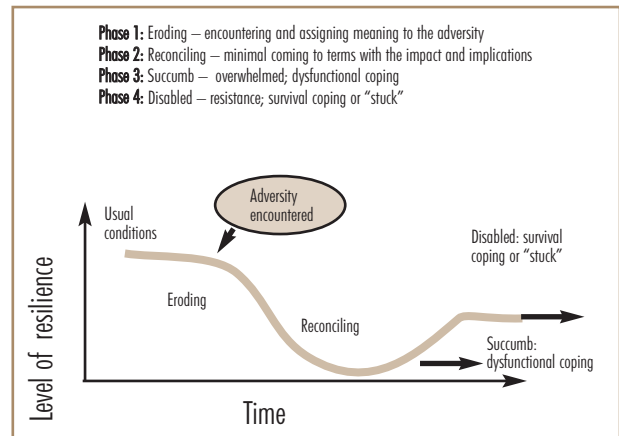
**Phase 1:** Eroding – encountering and assigning meaning to the adversity
**Phase 2:** Reconciling – minimal coming to terms with the impact and implications
**Phase 3:** Succumb – overwhelmed; dysfunctional coping
**Phase 4:** Disabled – resistance; survival coping or "stuck"

Usual conditions

Adversity encountered

Disabled: survival coping or "stuck"

Level of resilience

Eroding

Reconciling

Succumb: dysfunctional coping

Time